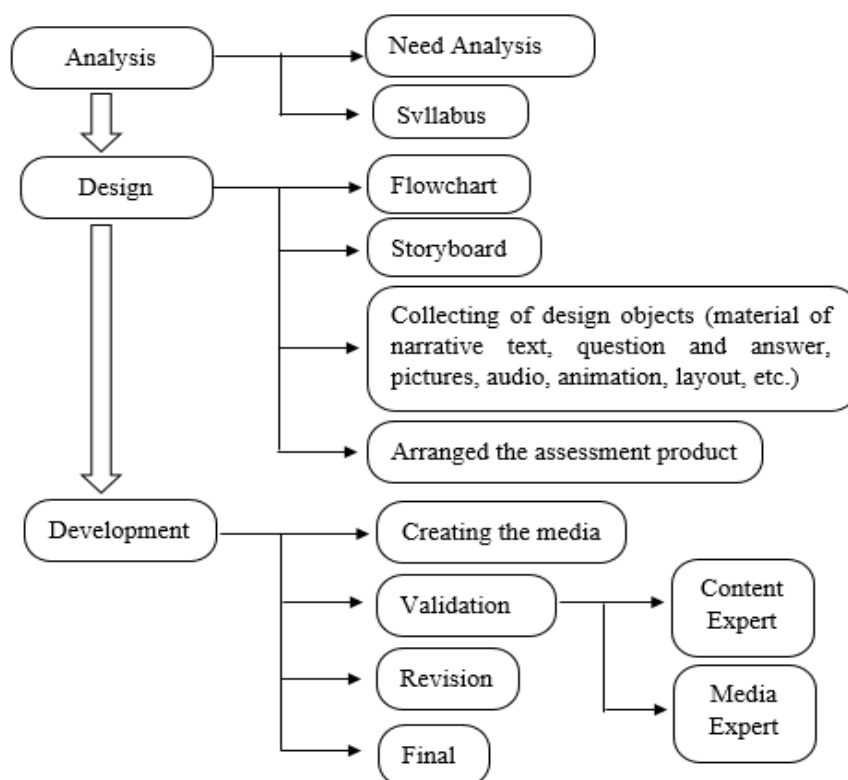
Analysis

Need Analysis

Syllabus

Design

Flowchart

Storyboard

Collecting of design objects (material of narrative text, question and answer, pictures, audio, animation, layout, etc.)

Arranged the assessment product

Development

Creating the media

Validation

Content Expert

Media Expert

Revision

Final